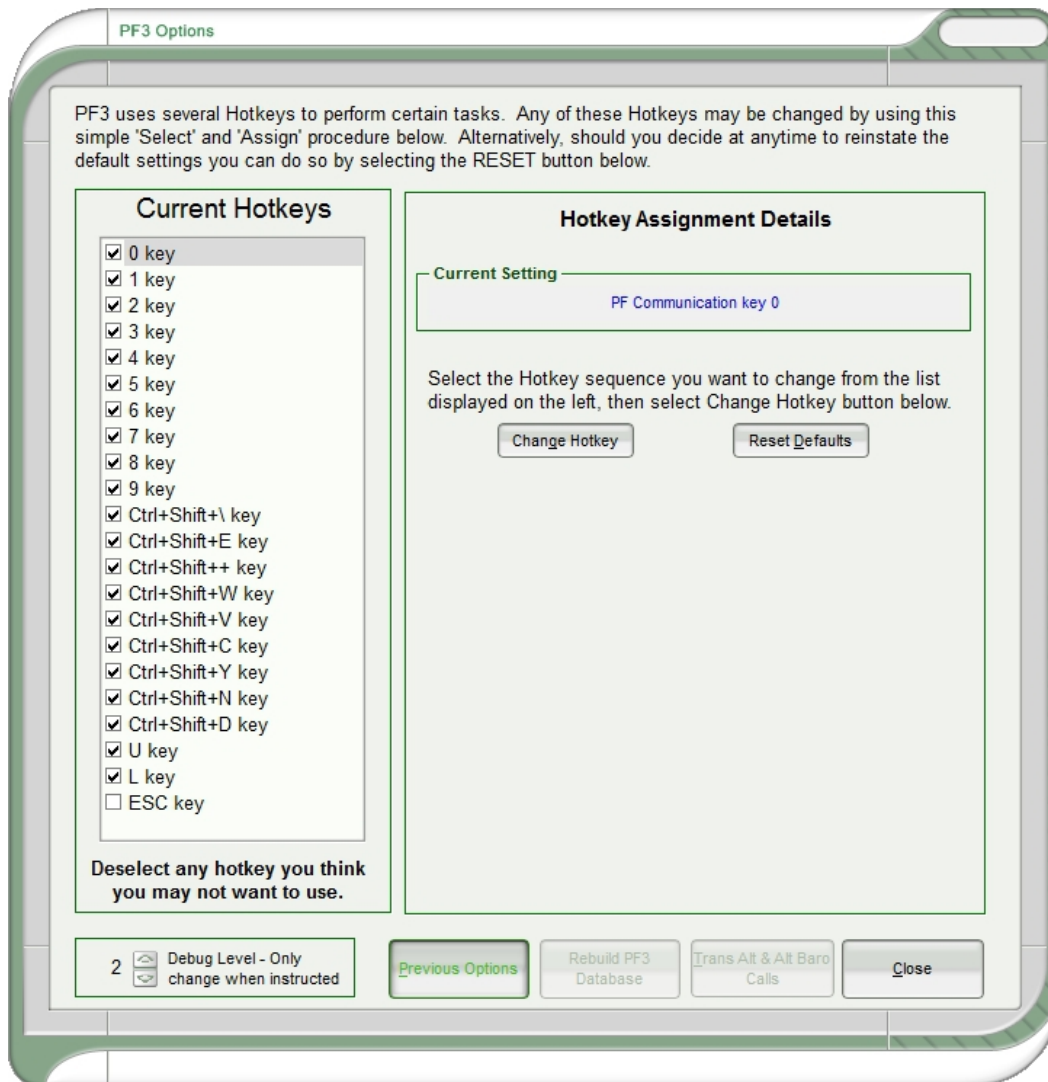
PF3 Options

PF3 uses several Hotkeys to perform certain tasks. Any of these Hotkeys may be changed by using this simple 'Select' and 'Assign' procedure below. Alternatively, should you decide at anytime to reinstate the default settings you can do so by selecting the RESET button below.

Current Hotkeys

☑ 0 key
☑ 1 key
☑ 2 key
☑ 3 key
☑ 4 key
☑ 5 key
☑ 6 key
☑ 7 key
☑ 8 key
☑ 9 key
☑ Ctrl+Shift+\ key
☑ Ctrl+Shift+E key
☑ Ctrl+Shift++ key
☑ Ctrl+Shift+W key
☑ Ctrl+Shift+V key
☑ Ctrl+Shift+C key
☑ Ctrl+Shift+Y key
☑ Ctrl+Shift+N key
☑ Ctrl+Shift+D key
☑ U key
☑ L key
☐ ESC key

Deselect any hotkey you think you may not want to use.

Hotkey Assignment Details

Current Setting

PF Communication key 0

Select the Hotkey sequence you want to change from the list displayed on the left, then select Change Hotkey button below.

Change Hotkey

Reset Defaults

2 Debug Level - Only change when instructed

Previous Options

Rebuild PF3 Database

Trans Alt & Alt Baro Calls

Close